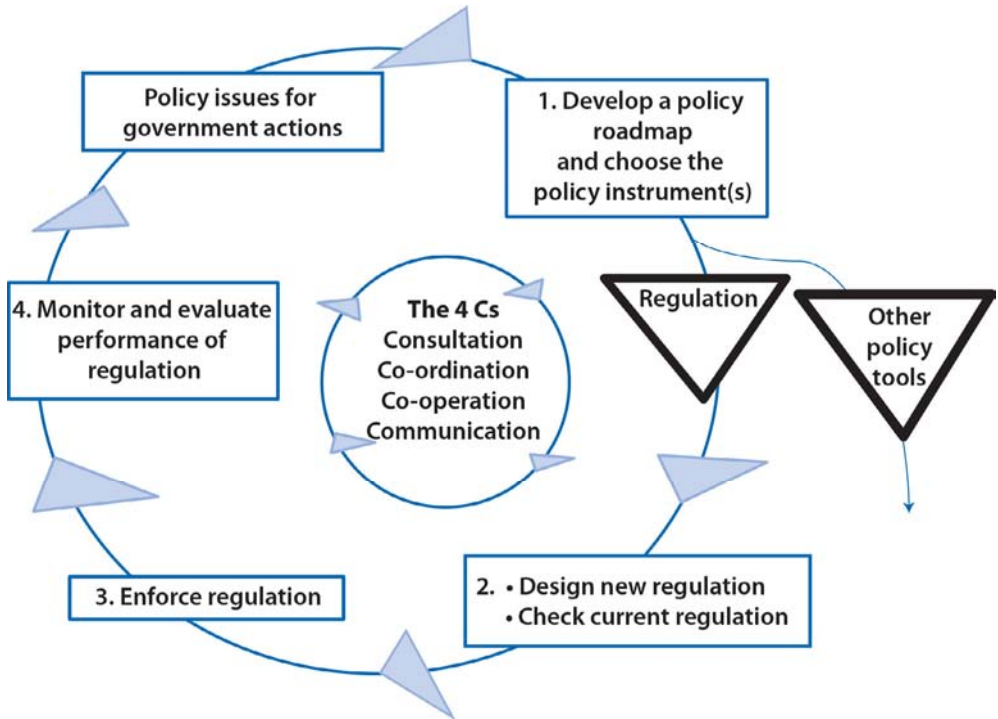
Policy issues for government actions

1. Develop a policy roadmap and choose the policy instrument(s)

Regulation

Other policy tools

The 4 Cs
Consultation
Co-ordination
Co-operation
Communication

4. Monitor and evaluate performance of regulation

2. • Design new regulation
• Check current regulation

3. Enforce regulation